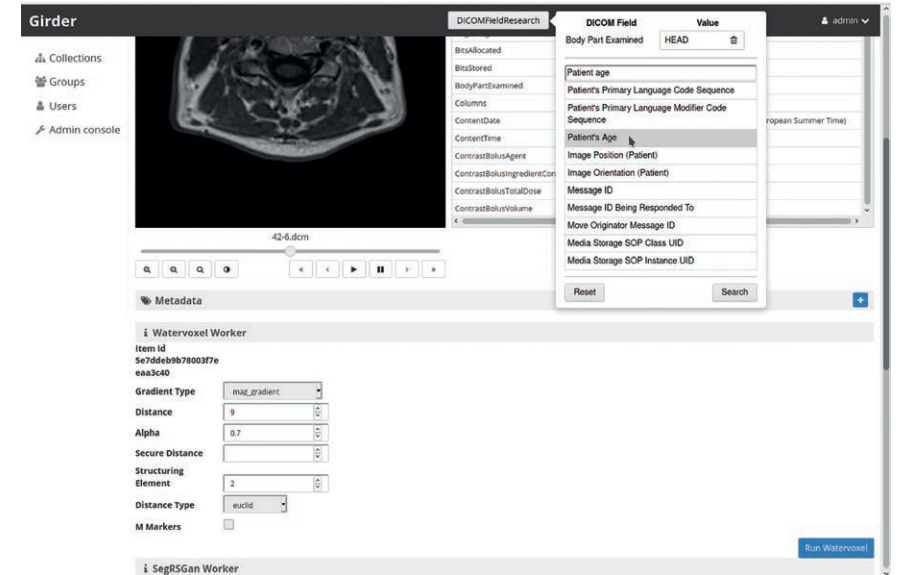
Girder

DICOMFieldResearch

admin

Collections
Groups
Users
Admin console

BitsAllocated
BitsStored
BodyPartExamined
Columns
ContentDate
ContentTime
ContrastBolusAgent
ContrastBolusIngredientCon
ContrastBolusTotalDose
ContrastBolusVolume

ropean Summer Time)

| DICOM Field | Value |
|---|---|
| Body Part Examined | HEAD |

Patient age

Patient's Primary Language Code Sequence
Patient's Primary Language Modifier Code Sequence
Patient's Age
Image Position (Patient)
Image Orientation (Patient)
Message ID
Message ID Being Responded To
Move Originator Message ID
Media Storage SOP Class UID
Media Storage SOP Instance UID

Reset
Search

42-6.dcm

Metadata

Watervoxel Worker

Item Id
5e7ddeb9b78003f7eeaa3c40

Gradient Type mag_gradient
Distance 9
Alpha 0.7
Secure Distance
Structuring Element 2
Distance Type euclid
M Markers

Run Watervoxel

SegRSGan Worker